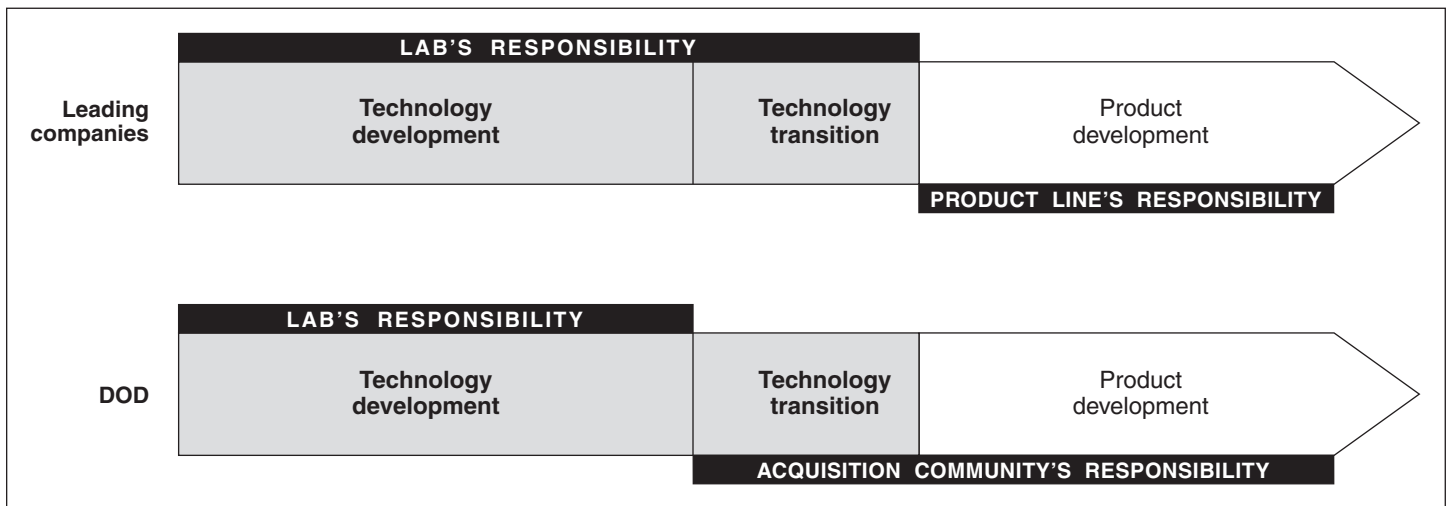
LAB'S RESPONSIBILITY

Leading companies

Technology development

Technology transition

Product development

PRODUCT LINE'S RESPONSIBILITY

LAB'S RESPONSIBILITY

DOD

Technology development

Technology transition

Product development

ACQUISITION COMMUNITY'S RESPONSIBILITY